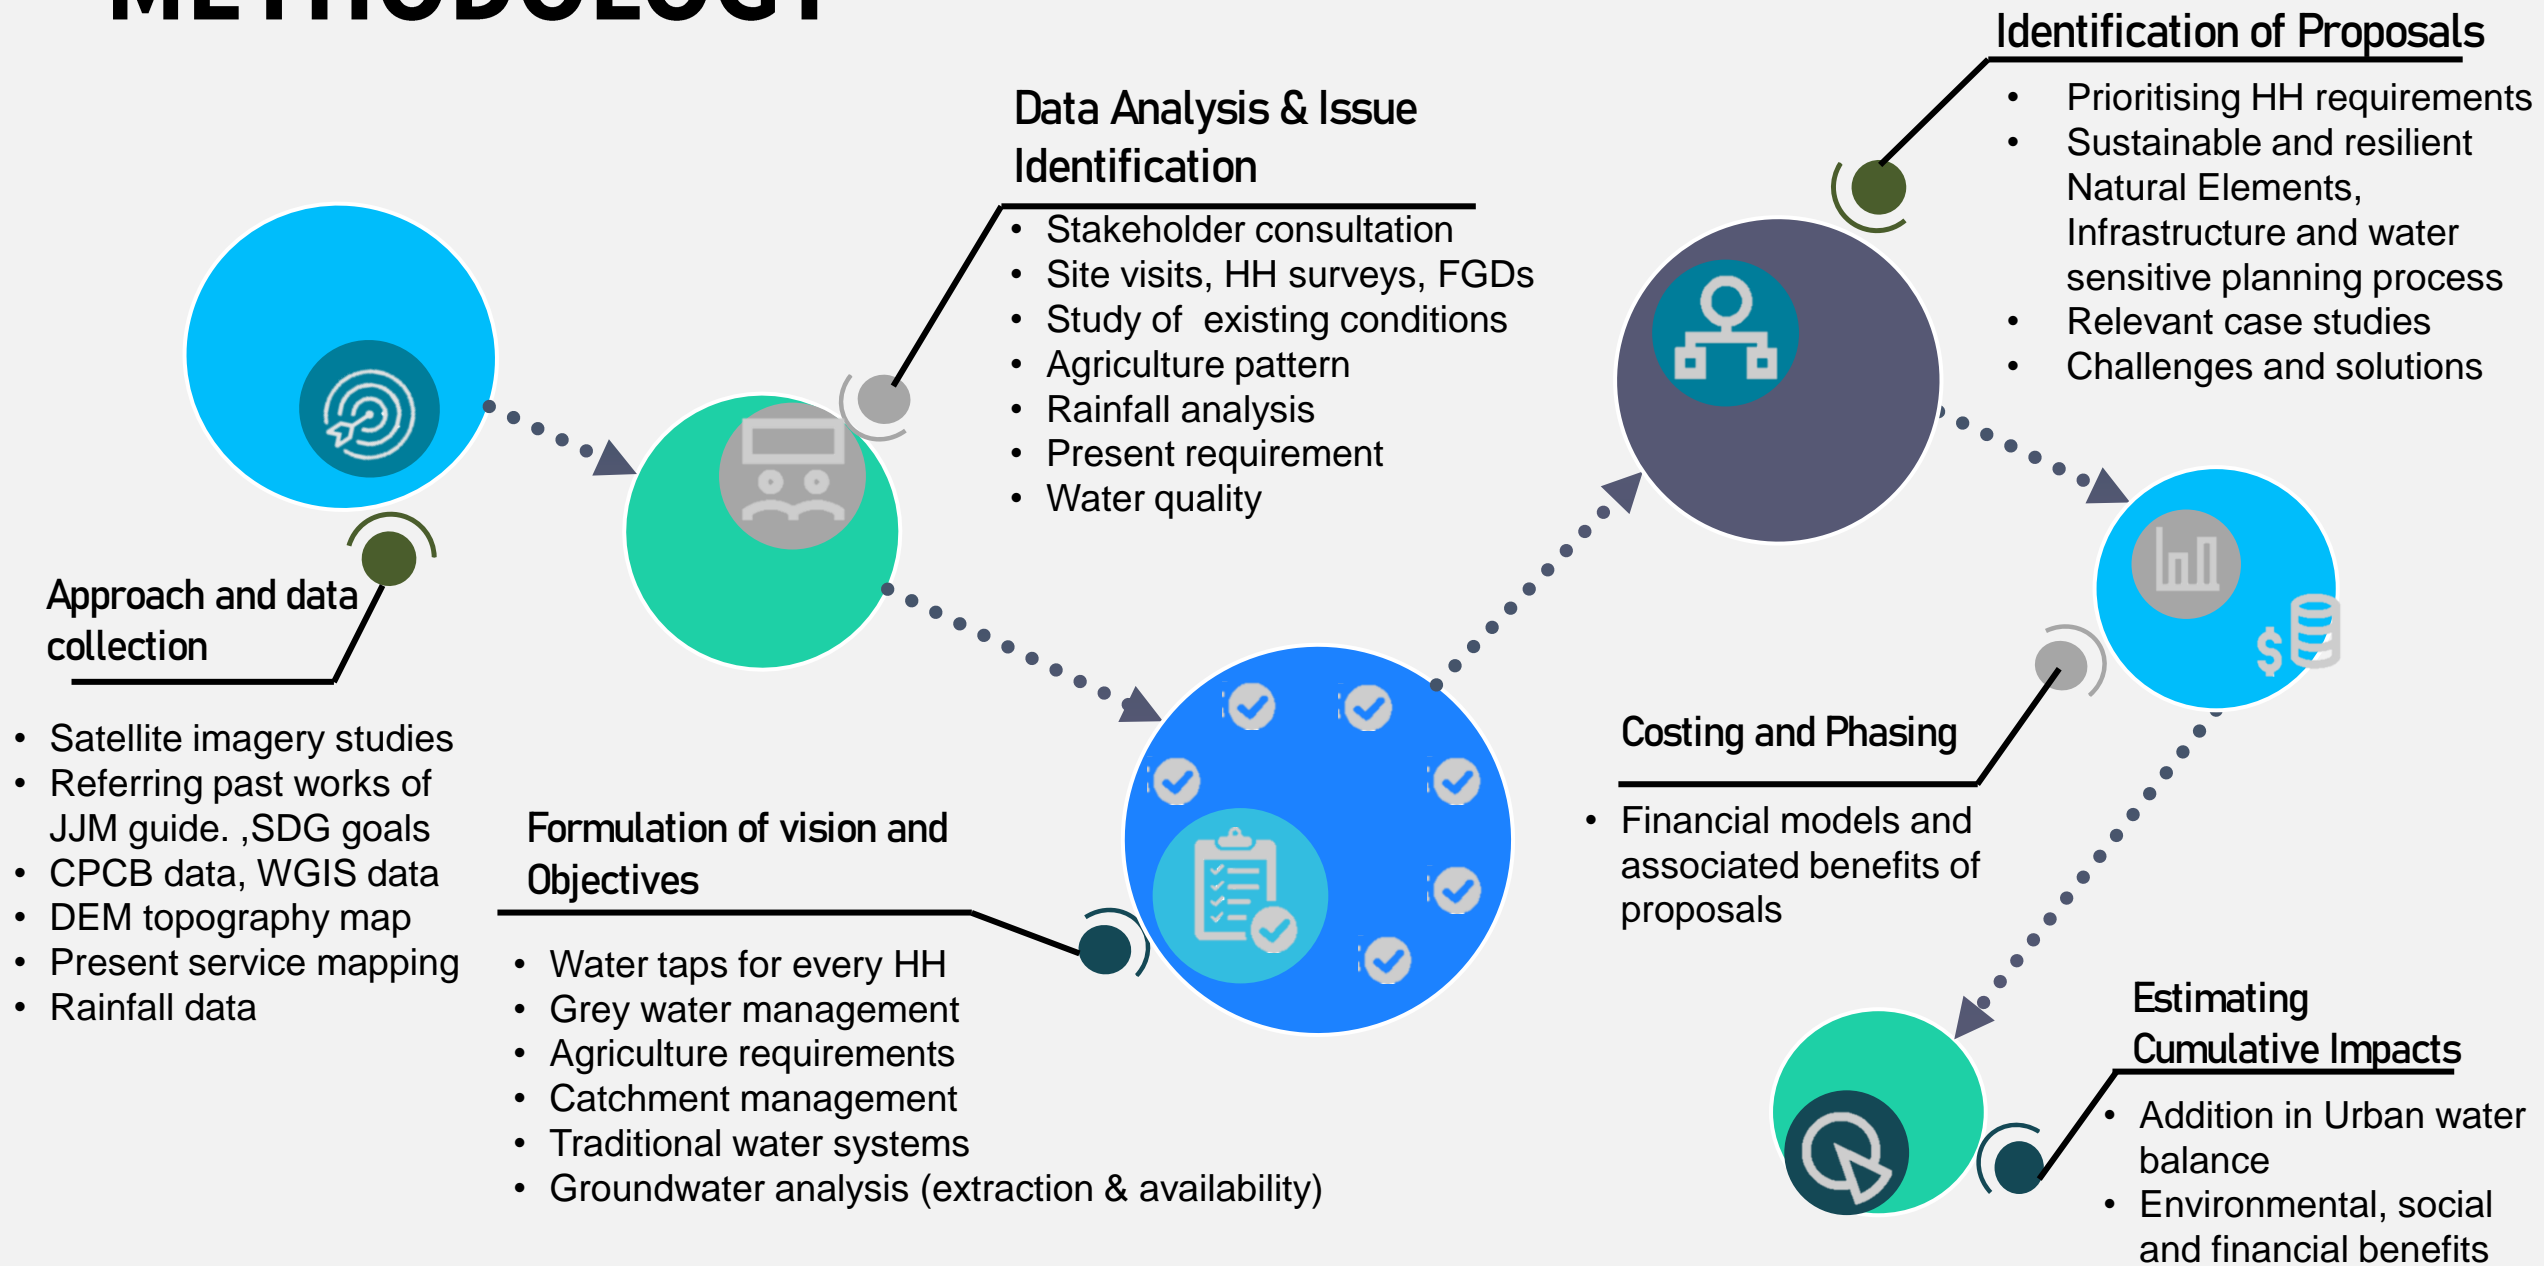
METHODOLOGY

Approach and data collection

- Satellite imagery studies
- Referring past works of JJM guide. ,SDG goals
- CPCB data, WGIS data
- DEM topography map
- Present service mapping
- Rainfall data

Data Analysis & Issue Identification

- Stakeholder consultation
- Site visits, HH surveys, FGDs
- Study of existing conditions
- Agriculture pattern
- Rainfall analysis
- Present requirement
- Water quality

Formulation of vision and Objectives

- Water taps for every HH
- Grey water management
- Agriculture requirements
- Catchment management
- Traditional water systems
- Groundwater analysis (extraction & availability)

Identification of Proposals

- Prioritising HH requirements
- Sustainable and resilient Natural Elements, Infrastructure and water sensitive planning process
- Relevant case studies
- Challenges and solutions

Costing and Phasing

- Financial models and associated benefits of proposals

Estimating Cumulative Impacts

- Addition in Urban water balance
- Environmental, social and financial benefits